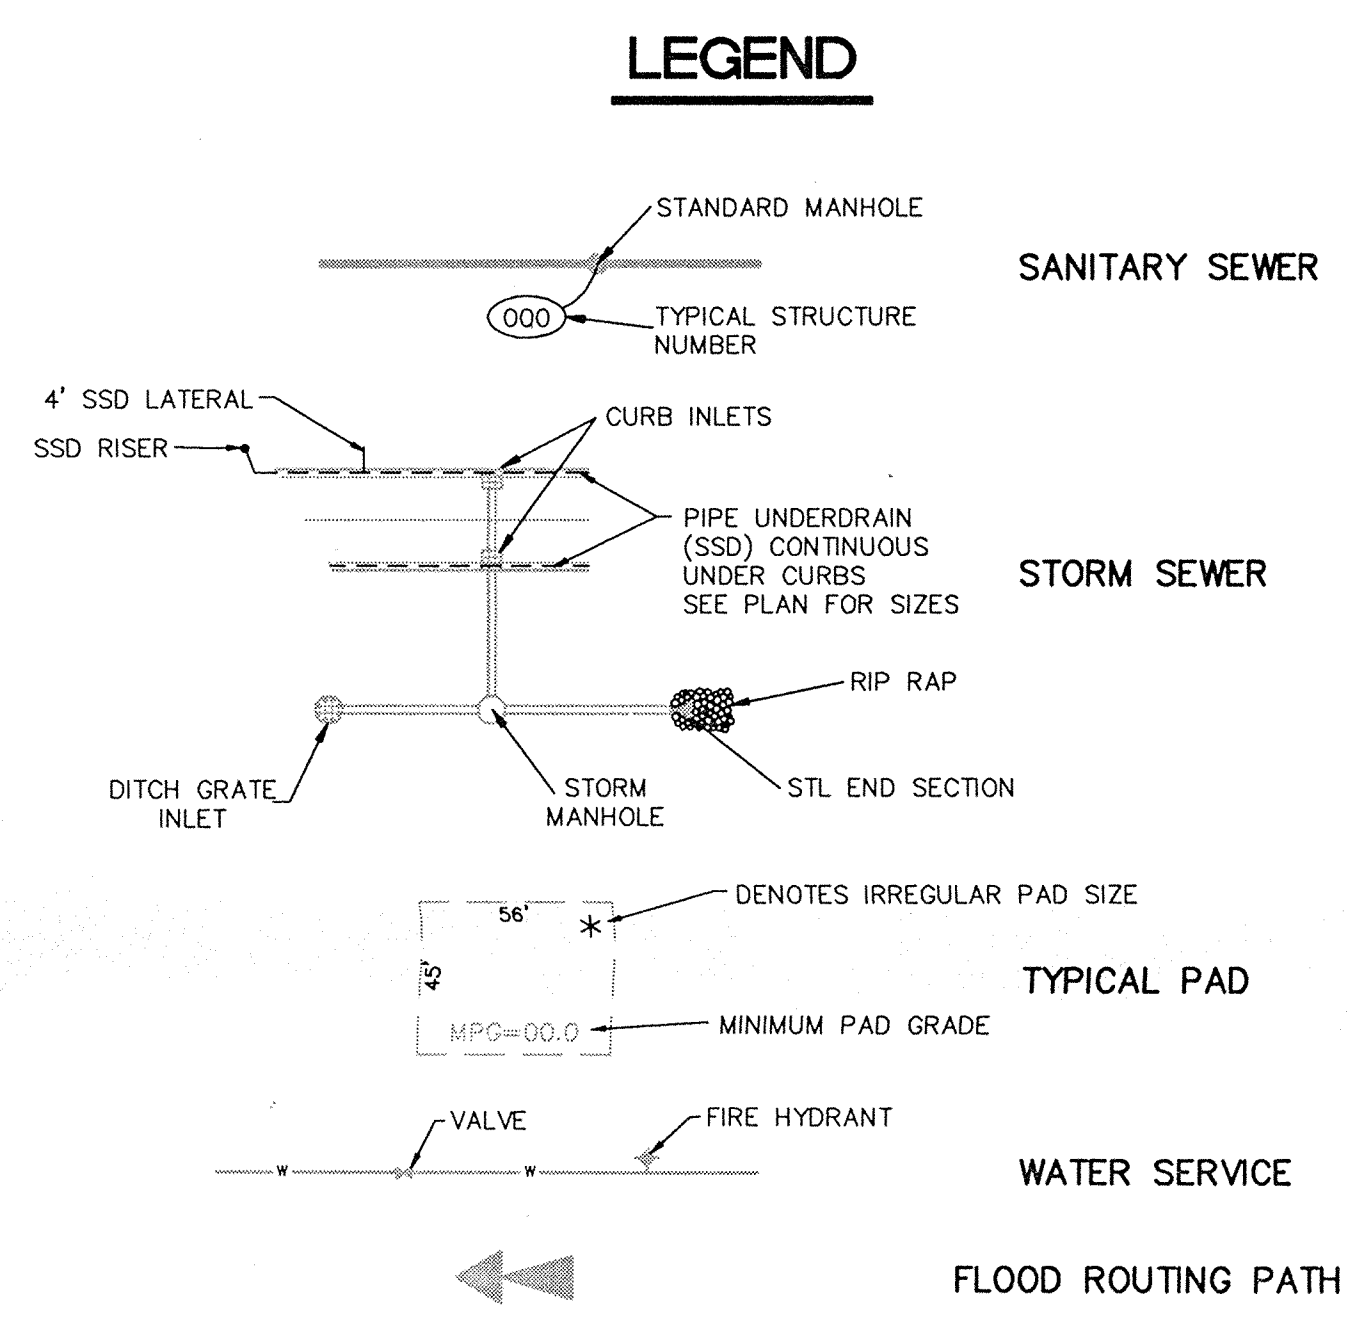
LEGEND

STANDARD MANHOLE

SANITARY SEWER

000

TYPICAL STRUCTURE NUMBER

4' SSD LATERAL

SSD RISER

CURB INLETS

PIPE UNDERDRAIN (SSD) CONTINUOUS UNDER CURBS SEE PLAN FOR SIZES

STORM SEWER

RIP RAP

DITCH GRATE INLET

STORM MANHOLE

STL END SECTION

56'

*

DENOTES IRREGULAR PAD SIZE

45'

TYPICAL PAD

MPG=00.0

MINIMUM PAD GRADE

VALVE

FIRE HYDRANT

W

W

WATER SERVICE

FLOOD ROUTING PATH